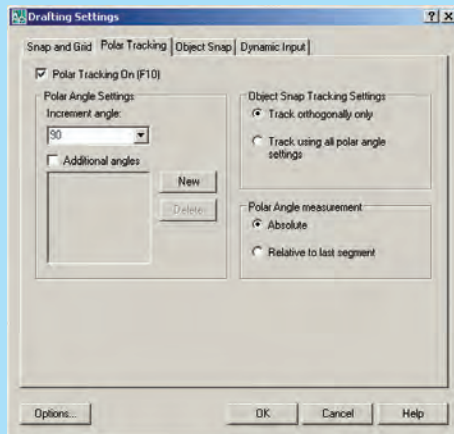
Drafting Settings

?X

Snap and Grid | Polar Tracking | Object Snap | Dynamic Input

Polar Tracking On (F10)

Polar Angle Settings

Increment angle:

90

Additional angles

New

Delete

Object Snap Tracking Settings

Track orthogonally only

Track using all polar angle settings

Polar Angle measurement

Absolute

Relative to last segment

Options...

OK

Cancel

Help